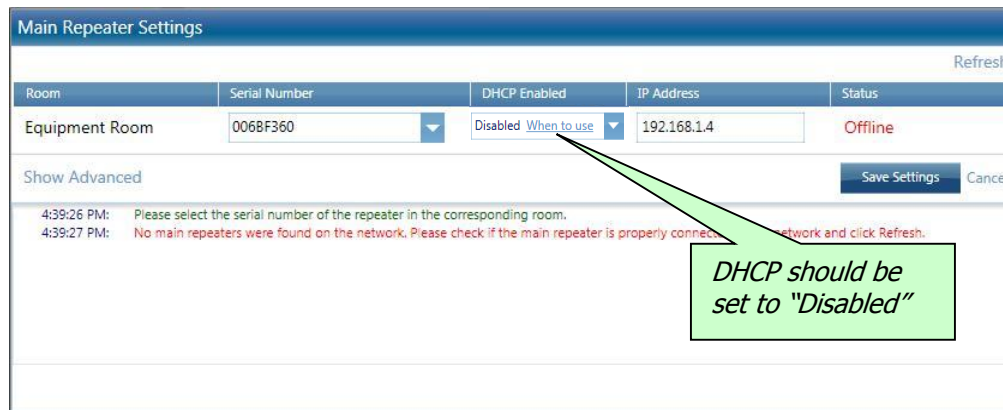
Main Repeater Settings

Refresh

| Room | Serial Number | DHCP Enabled | IP Address | Status |
|---|---|---|---|---|
| Equipment Room | 006BF360 | Disabled When to use | 192.168.1.4 | Offline |

Show Advanced

Save Settings Cance

4:39:26 PM: Please select the serial number of the repeater in the corresponding room.
4:39:27 PM: No main repeaters were found on the network. Please check if the main repeater is properly connec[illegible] etwork and click Refresh.

DHCP should be set to "Disabled"